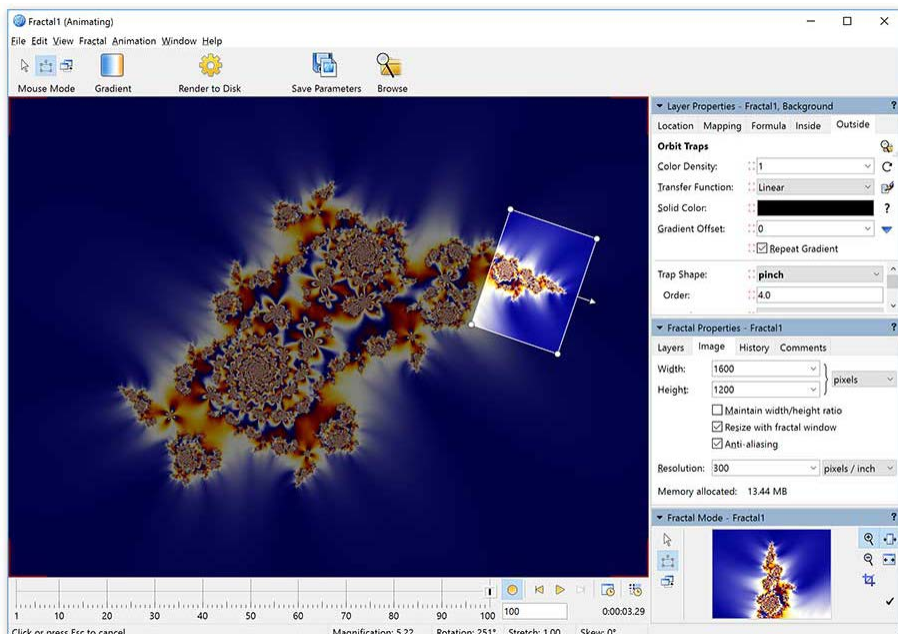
Fractal1 (Animating)

File Edit View Fractal Animation Window Help

Mouse Mode Gradient Render to Disk Save Parameters Browse

Layer Properties - Fractal1, Background ?

Location Mapping Formula Inside Outside

Orbit Traps

Color Density: 1

Transfer Function: Linear

Solid Color:

Gradient Offset: 0

Repeat Gradient

Trap Shape: pinch

Order: 4.0

Fractal Properties - Fractal1 ?

Layers Image History Comments

Width: 1600

Height: 1200

pixels

Maintain width/height ratio

Resize with fractal window

Anti-aliasing

Resolution: 300 pixels / inch

Memory allocated: 13.44 MB

Fractal Mode - Fractal1 ?

1 10 20 30 40 50 60 70 80 90 100

100

0:00:03.29

Click or press Esc to cancel Magnification: 5.22 Rotation: 251° Stretch: 1.00 Skew: 0°